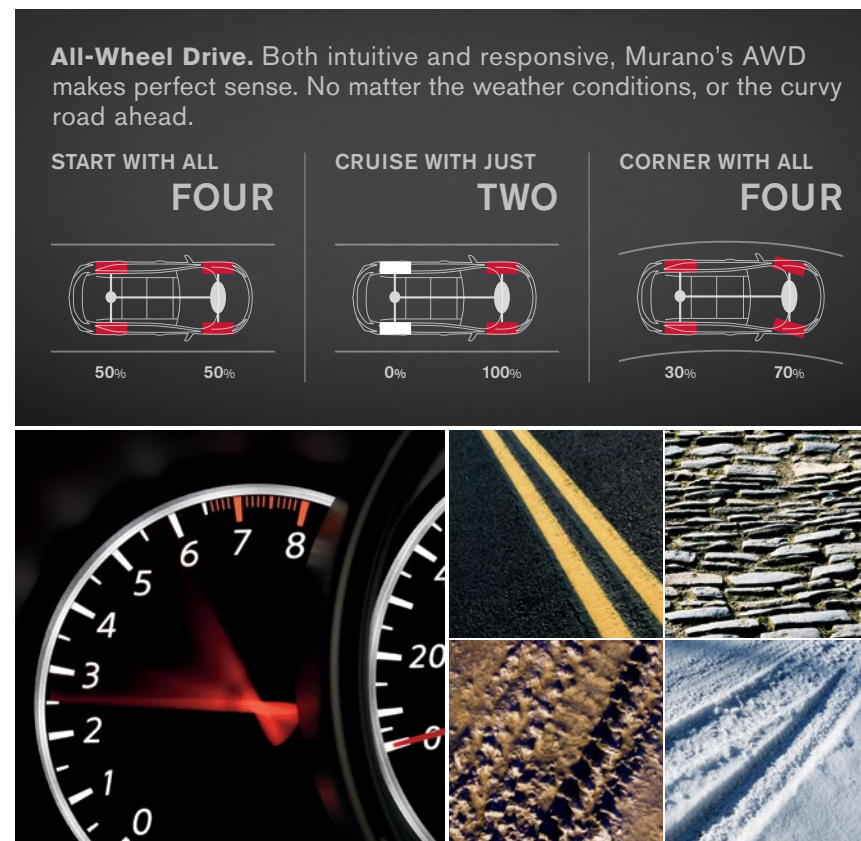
**All-Wheel Drive.** Both intuitive and responsive, Murano's AWD makes perfect sense. No matter the weather conditions, or the curvy road ahead.

START WITH ALL
FOUR

50% 50%

CRUISE WITH JUST
TWO

0% 100%

CORNER WITH ALL
FOUR

30% 70%

0
1
2
3
4
5
6
7
8

20
0
4